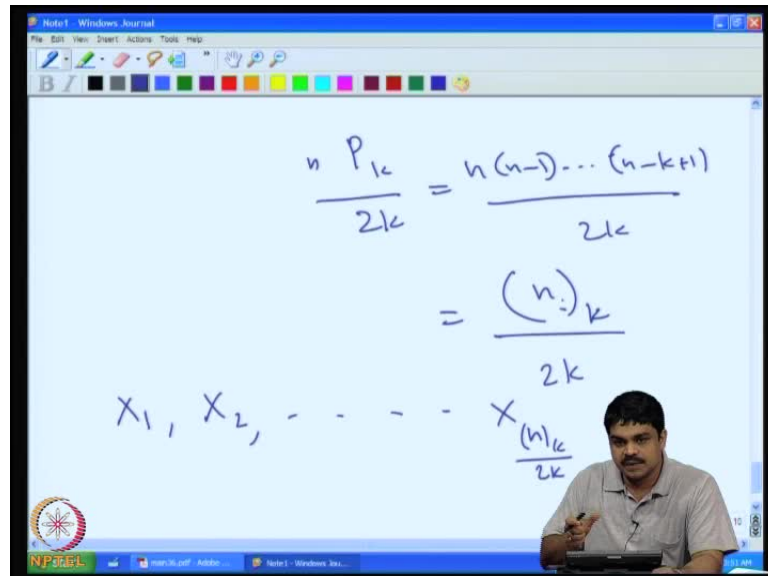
Note1 - Windows Journal
File Edit View Insert Actions Tools Help

$\frac{{}^nP_k}{2k} = \frac{n(n-1)\cdots(n-k+1)}{2k}$

$= \frac{(n)_k}{2k}$

$X_1, X_2, \cdots X_{\frac{(n)_k}{2k}}$

10

NPTEL
man26.pdf - Adobe ...
Note1 - Windows Jou...
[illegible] AM